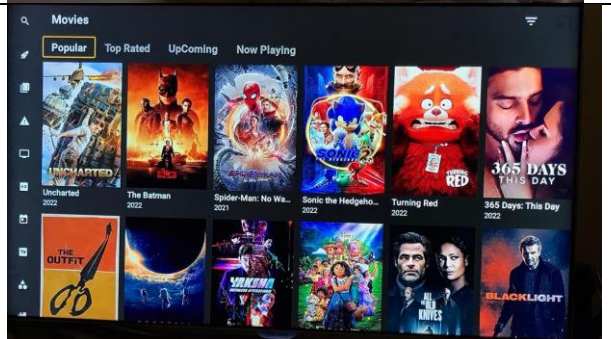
Movies

Popular Top Rated UpComing Now Playing

UNCHARTED
Uncharted
2022

The Batman
2022

Spider-Man: No Wa...
2021

SONIC
Sonic the Hedgeho...
2022

RED
Turning Red
2022

365 DAYS THIS DAY
365 Days: This Day
2022

THE OUTFIT

YAKUZA

ALL THE OLD KNIVES

BLACKLIGHT